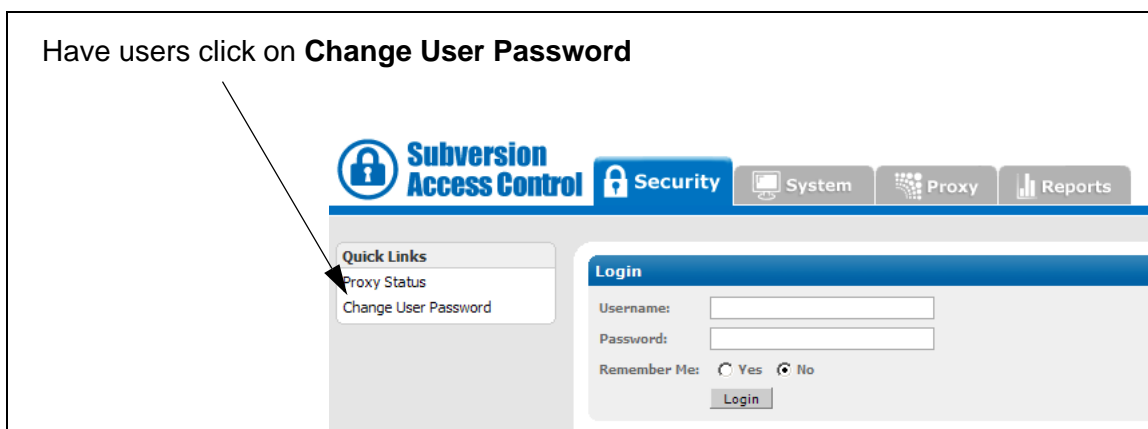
Have users click on **Change User Password**

Subversion Access Control

Security

System

Proxy

Reports

Quick Links

Proxy Status

Change User Password

Login

Username:

Password:

Remember Me: Yes No

Login